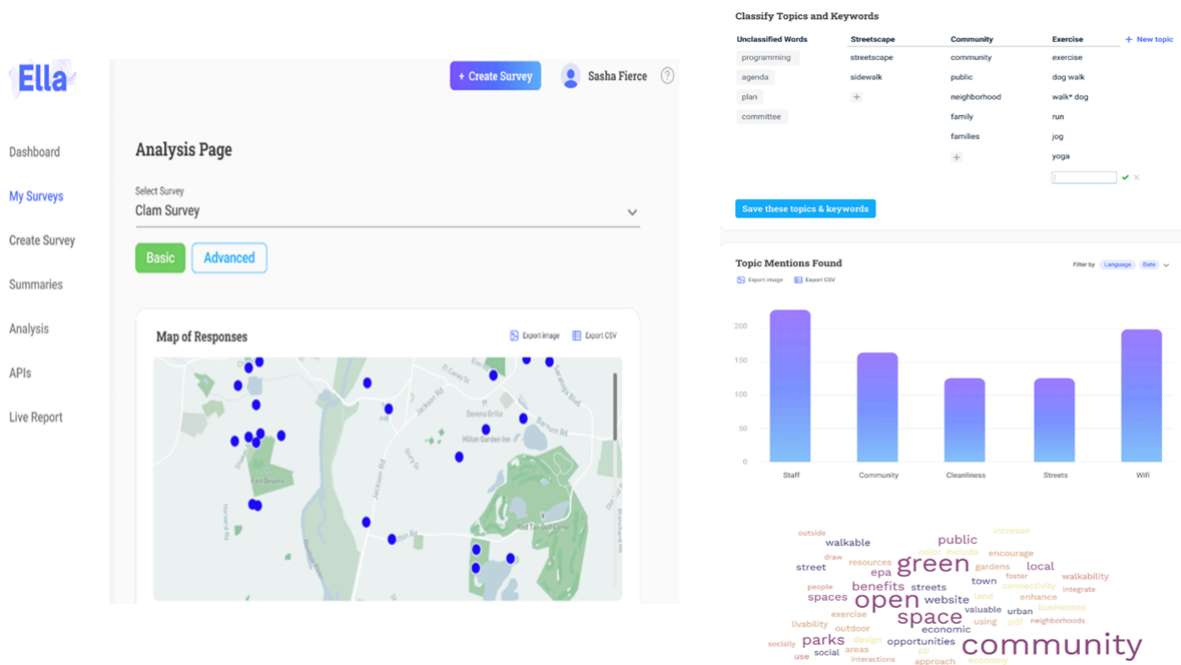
Ella

Dashboard

My Surveys

Create Survey

Summaries

Analysis

APIs

Live Report

+ Create Survey

Sasha Fierce

?

Analysis Page

Select Survey

Clam Survey

Basic

Advanced

Map of Responses

Export image

Export CSV

Classify Topics and Keywords

| Unclassified Words | Streetscape | Community | Exercise |
|---|---|---|---|
| programming | streetscape | community | exercise |
| agenda | sidewalk | public | dog walk |
| plan | + | neighborhood | walk* dog |
| committee | | family | run |
| | | families | jog |
| | | + | yoga |

+ New topic

Save these topics & keywords

Topic Mentions Found

Filter by Language Date

Export image

Export CSV

200
150
100
50
0

Staff
Community
Cleanliness
Streets
Wifi

outside increase walkable public draw include encourage street resources green gardens local epa town foster walkability people benefits streets land connectivity integrate spaces open website enhance exercise space valuable urban businesses livability outdoor using pdf neighborhoods parks design economic socially areas opportunities community use social interactions approach economy